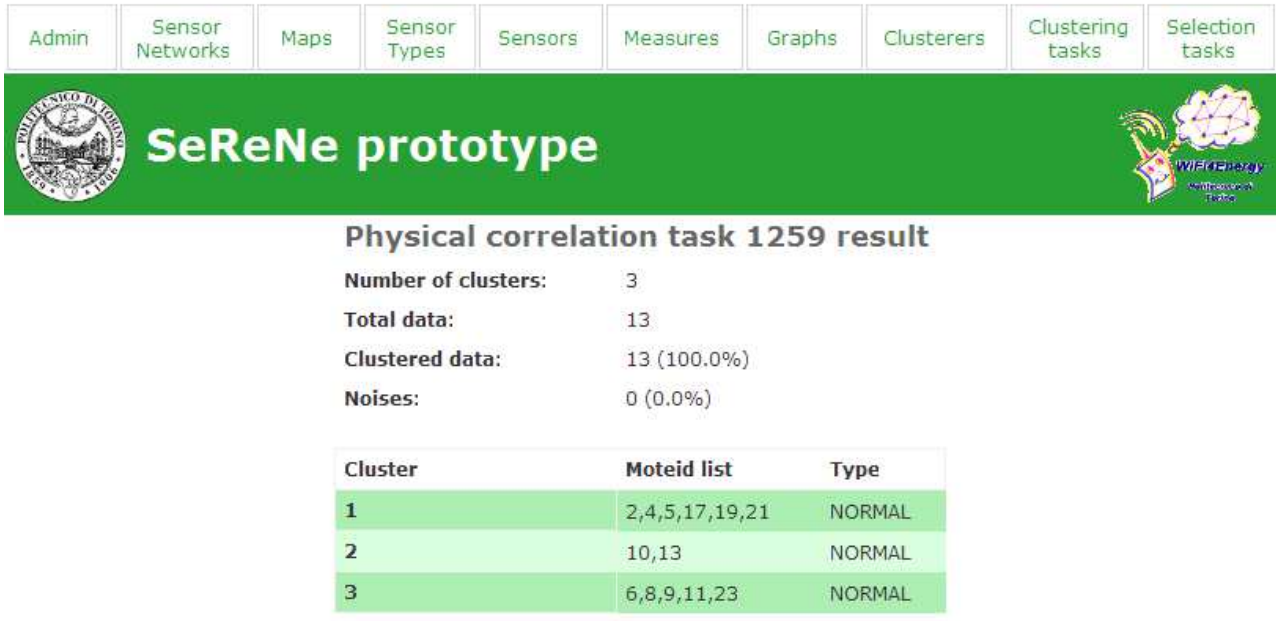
Admin | Sensor Networks | Maps | Sensor Types | Sensors | Measures | Graphs | Clusterers | Clustering tasks | Selection tasks

POLITECNICO DI TORINO 1859 1906

SeReNe prototype

WiFi4Energy

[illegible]

Physical correlation task 1259 result

Number of clusters: 3

Total data: 13

Clustered data: 13 (100.0%)

Noises: 0 (0.0%)

| Cluster | Moteid list | Type |
|---|---|---|
| 1 | 2,4,5,17,19,21 | NORMAL |
| 2 | 10,13 | NORMAL |
| 3 | 6,8,9,11,23 | NORMAL |